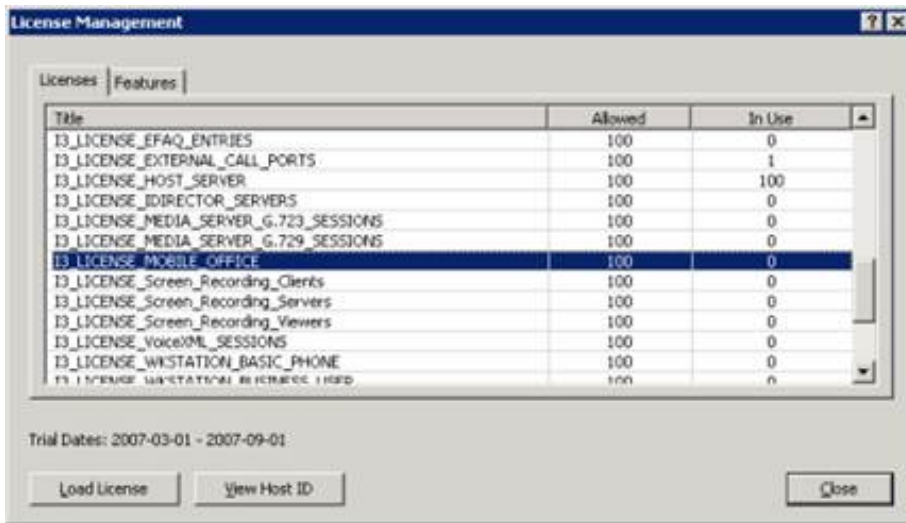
License Management

?

Licenses | Features

| Title | Allowed | In Use |
|---|---|---|
| I3_LICENSE_EFAQ_ENTRIES | 100 | 0 |
| I3_LICENSE_EXTERNAL_CALL_PORTS | 100 | 1 |
| I3_LICENSE_HOST_SERVER | 100 | 100 |
| I3_LICENSE_IDIRECTOR_SERVERS | 100 | 0 |
| I3_LICENSE_MEDIA_SERVER_G.723_SESSIONS | 100 | 0 |
| I3_LICENSE_MEDIA_SERVER_G.729_SESSIONS | 100 | 0 |
| I3_LICENSE_MOBILE_OFFICE | 100 | 0 |
| I3_LICENSE_Screen_Recording_Clients | 100 | 0 |
| I3_LICENSE_Screen_Recording_Servers | 100 | 0 |
| I3_LICENSE_Screen_Recording_Viewers | 100 | 0 |
| I3_LICENSE_VoiceXML_SESSIONS | 100 | 0 |
| I3_LICENSE_WKSTATION_BASIC_PHONE | 100 | 0 |
| I3_LICENSE_WKSTATION_BUSINESS_USER | 100 | 0 |

Trial Dates: 2007-03-01 - 2007-09-01

Load License

View Host ID

Close